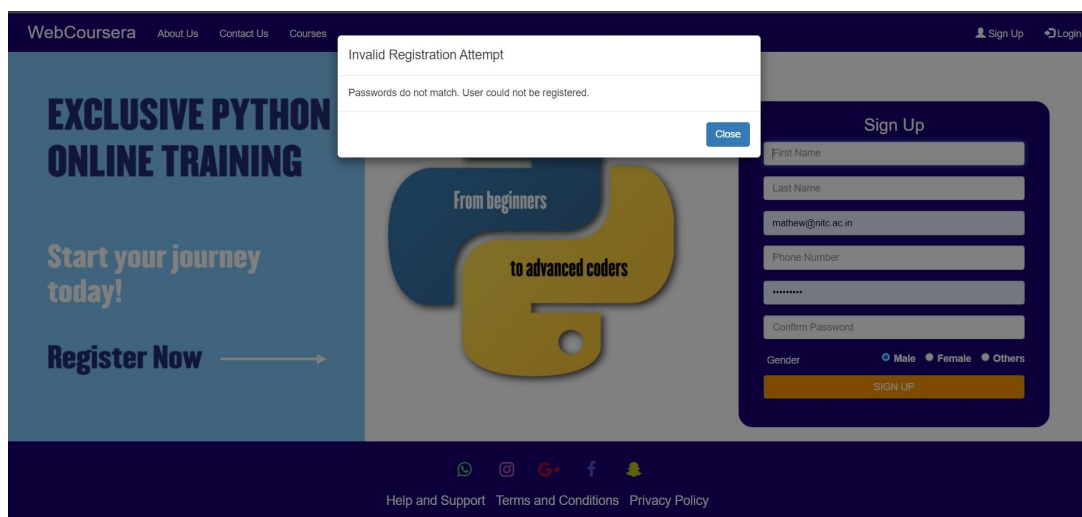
WebCoursera About Us Contact Us Courses

Sign Up Login

Invalid Registration Attempt

Passwords do not match. User could not be registered.

Close

EXCLUSIVE PYTHON ONLINE TRAINING

Start your journey today!

Register Now

From beginners

to advanced coders

Sign Up

First Name

Last Name

mathew@nitc.ac.in

Phone Number

•••••••••

Confirm Password

Gender Male Female Others

SIGN UP

Help and Support Terms and Conditions Privacy Policy